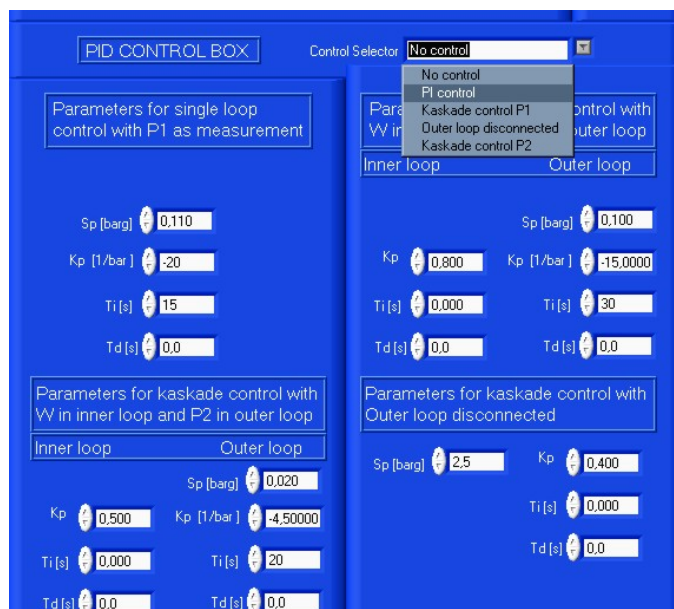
PID CONTROL BOX

Control Selector No control

No control
PI control
Kaskade control P1
Outer loop disconnected
Kaskade control P2

Parameters for single loop control with P1 as measurement

Sp [barg] 0,110
Kp [1/bar] -20
Ti [s] 15
Td [s] 0,0

Para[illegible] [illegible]ntrol with W in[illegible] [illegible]uter loop
Inner loop Outer loop

Sp [barg] 0,100
Kp 0,800 Kp [1/bar] -15,0000
Ti [s] 0,000 Ti [s] 30
Td [s] 0,0 Td [s] 0,0

Parameters for kaskade control with W in inner loop and P2 in outer loop
Inner loop Outer loop

Sp [barg] 0,020
Kp 0,500 Kp [1/bar] -4,50000
Ti [s] 0,000 Ti [s] 20
Td [s] 0,0 Td [s] 0,0

Parameters for kaskade control with Outer loop disconnected

Sp [barg] 2,5 Kp 0,400
Ti [s] 0,000
Td [s] 0,0